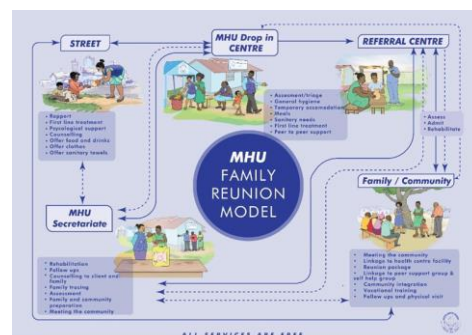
STREET

MHU Drop in CENTRE

REFERRAL CENTRE

• Rapport
• First line treatment
• Psycological support
• Counselling
• Offer food and drinks
• Offer clothes
• Offer sanitary towels

• Accessment/triage
• General hygiene
• Temporary accomodation
• Meals
• Sanitary needs
• First line treatment
• Peer to peer support

• Assess
• Admit
• Rehabilitate

MHU FAMILY REUNION MODEL

Family / Community

MHU Secretariate

• Rehabilitation
• Follow ups
• Counselling to client and family
• Family tracing
• Assessment
• Family and community preparation
• Meeting the community

• Meeting the community
• Linkage to health centre facility
• Reunion package
• Linkage to peer support group & self help group
• Community integration
• Vocational training
• Follow ups and physical visit

ALL SERVICES ARE FREE